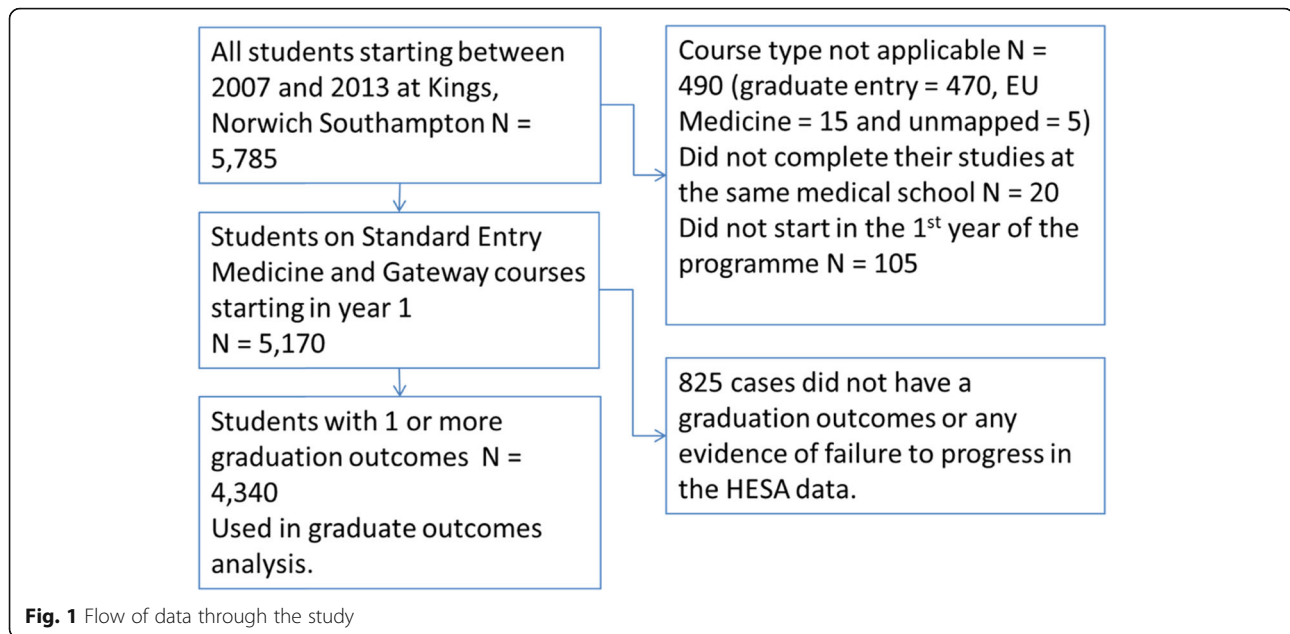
All students starting between 2007 and 2013 at Kings, Norwich Southampton N = 5,785

Course type not applicable N = 490 (graduate entry = 470, EU Medicine = 15 and unmapped = 5)
Did not complete their studies at the same medical school N = 20
Did not start in the 1$^{st}$ year of the programme N = 105

Students on Standard Entry Medicine and Gateway courses starting in year 1
N = 5,170

825 cases did not have a graduation outcomes or any evidence of failure to progress in the HESA data.

Students with 1 or more graduation outcomes N = 4,340
Used in graduate outcomes analysis.

Fig. 1 Flow of data through the study